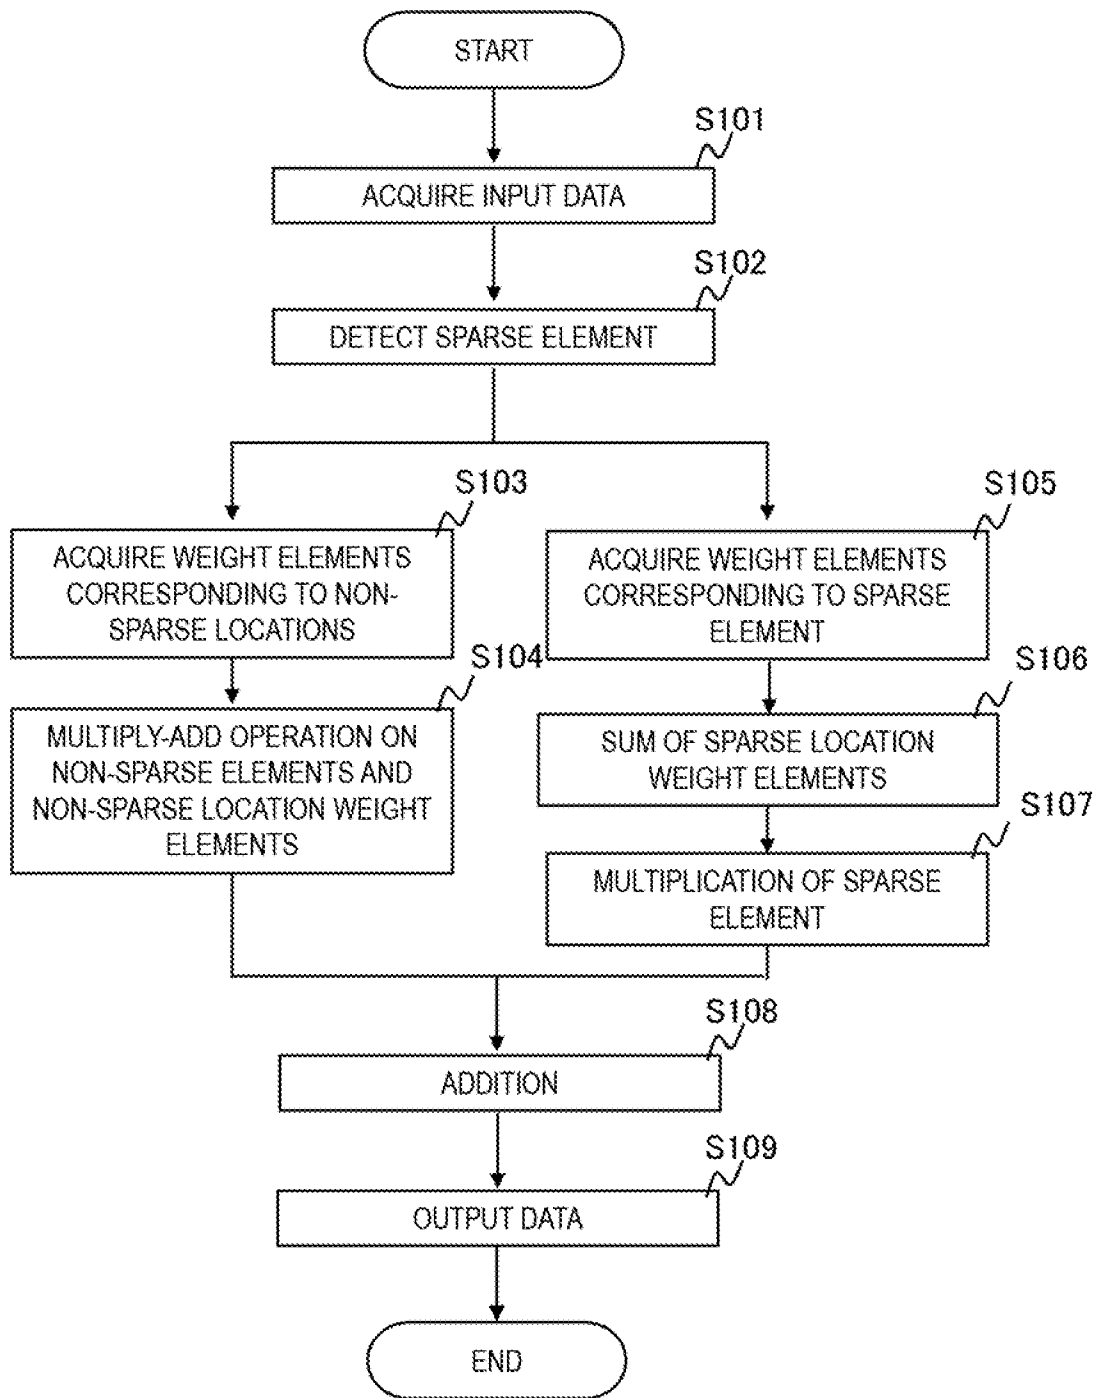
START

S101

ACQUIRE INPUT DATA

S102

DETECT SPARSE ELEMENT

S103

ACQUIRE WEIGHT ELEMENTS CORRESPONDING TO NON-SPARSE LOCATIONS

S104

MULTIPLY-ADD OPERATION ON NON-SPARSE ELEMENTS AND NON-SPARSE LOCATION WEIGHT ELEMENTS

S105

ACQUIRE WEIGHT ELEMENTS CORRESPONDING TO SPARSE ELEMENT

S106

SUM OF SPARSE LOCATION WEIGHT ELEMENTS

S107

MULTIPLICATION OF SPARSE ELEMENT

S108

ADDITION

S109

OUTPUT DATA

END